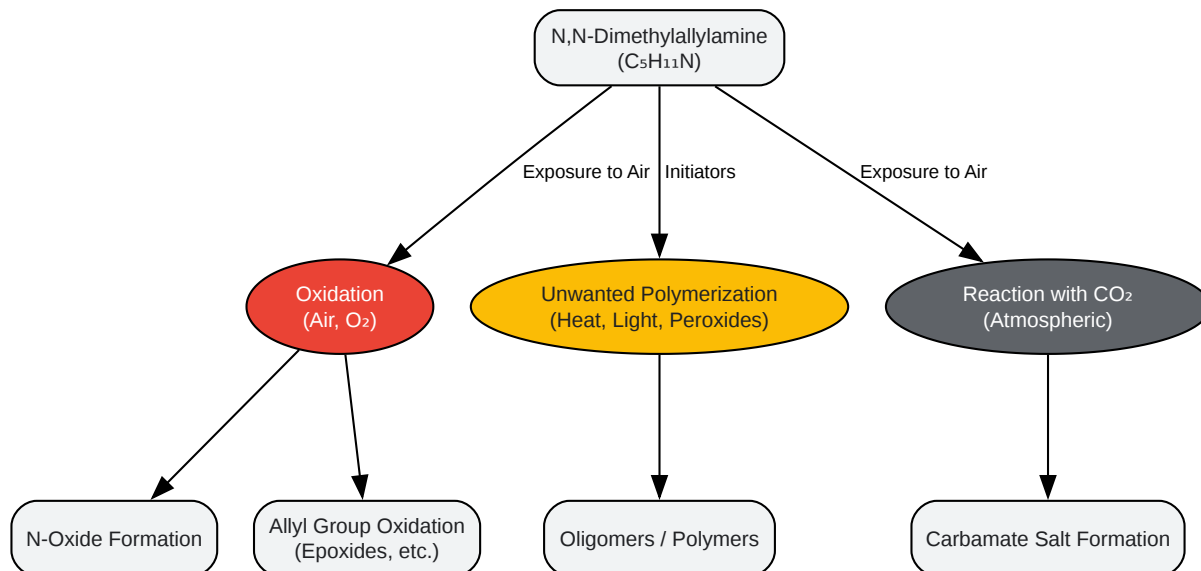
N,N-Dimethylallylamine
($C_5H_{11}N$)

Exposure to Air

Initiators

Exposure to Air

Oxidation
(Air, $O_2$)

Unwanted Polymerization
(Heat, Light, Peroxides)

Reaction with $CO_2$
(Atmospheric)

N-Oxide Formation

Allyl Group Oxidation
(Epoxides, etc.)

Oligomers / Polymers

Carbamate Salt Formation